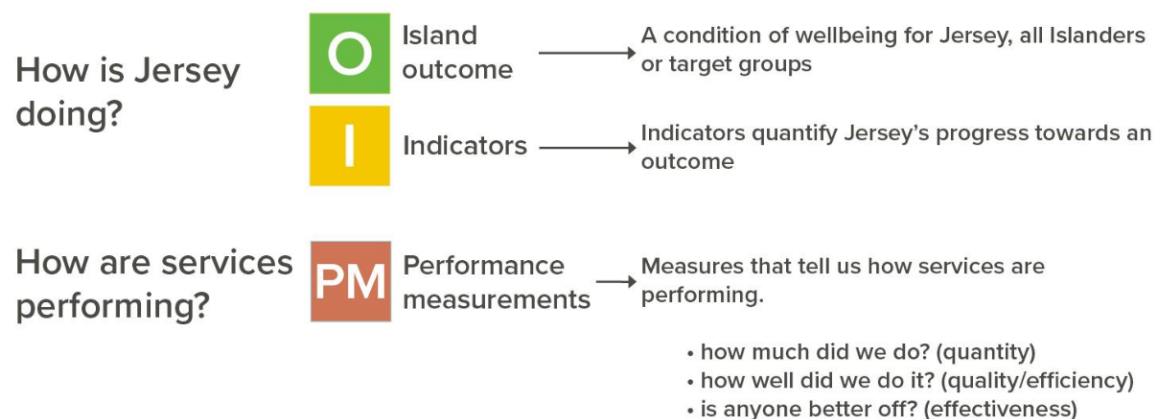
How is Jersey doing?

O

Island outcome

A condition of wellbeing for Jersey, all Islanders or target groups

I

Indicators

Indicators quantify Jersey's progress towards an outcome

How are services performing?

PM

Performance measurements

Measures that tell us how services are performing.

• how much did we do? (quantity)
• how well did we do it? (quality/efficiency)
• is anyone better off? (effectiveness)